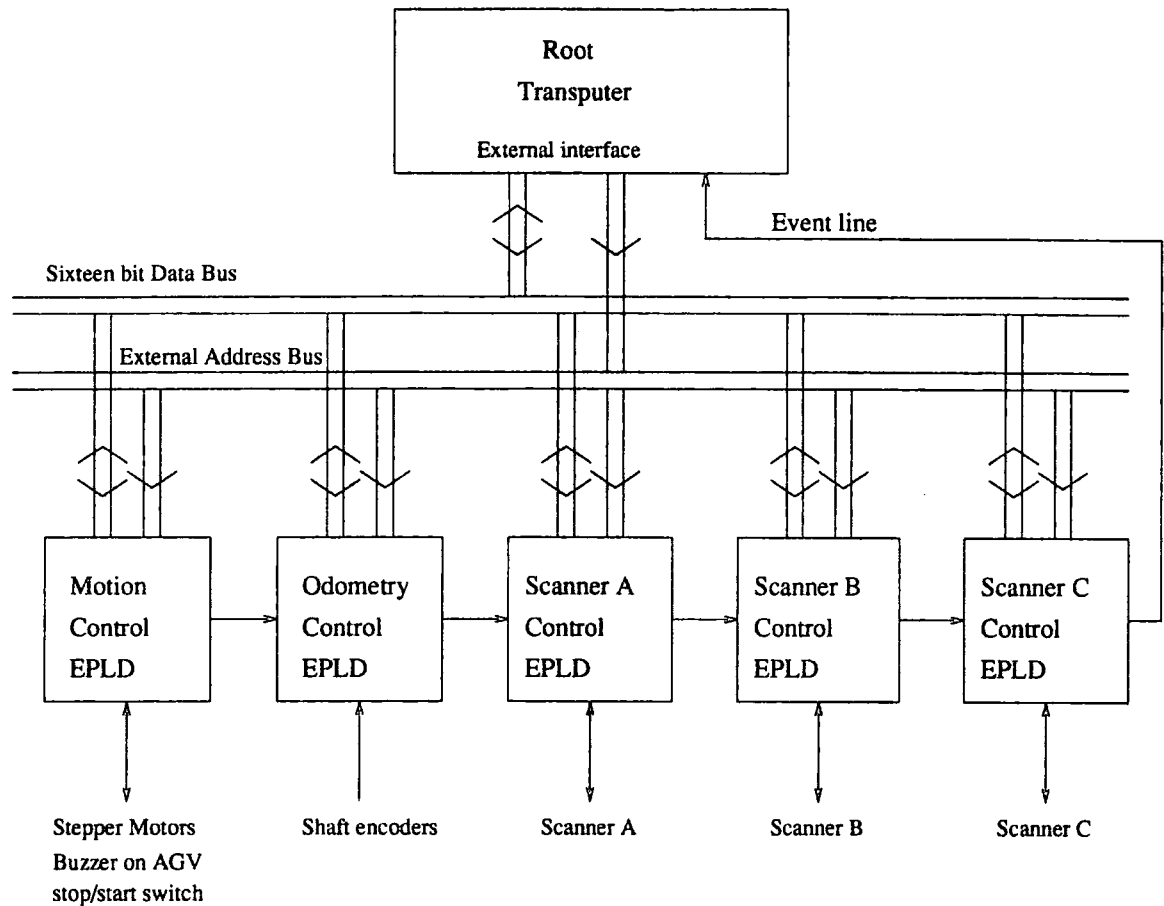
Root
Transputer
External interface

Event line

Sixteen bit Data Bus

External Address Bus

Motion
Control
EPLD

Odometry
Control
EPLD

Scanner A
Control
EPLD

Scanner B
Control
EPLD

Scanner C
Control
EPLD

Stepper Motors
Buzzer on AGV
stop/start switch

Shaft encoders

Scanner A

Scanner B

Scanner C